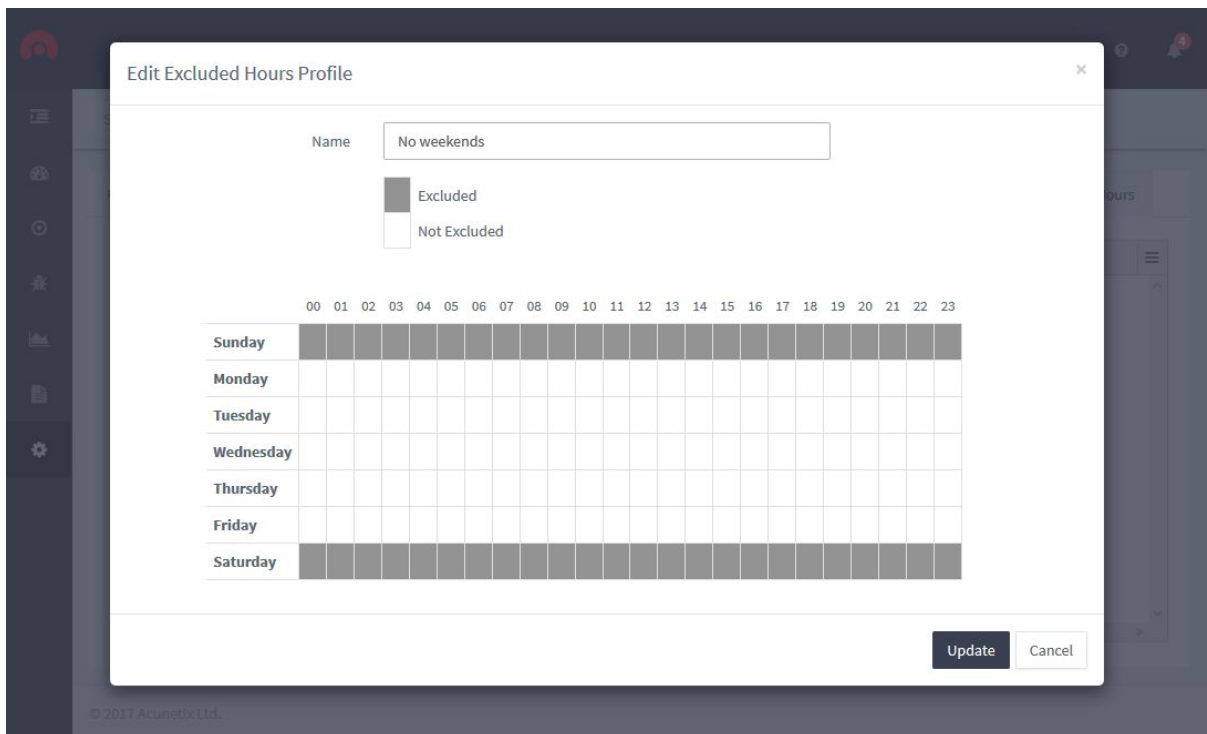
Edit Excluded Hours Profile

×

Name
No weekends

Excluded
Not Excluded

| | 00 | 01 | 02 | 03 | 04 | 05 | 06 | 07 | 08 | 09 | 10 | 11 | 12 | 13 | 14 | 15 | 16 | 17 | 18 | 19 | 20 | 21 | 22 | 23 |
|---|---|---|---|---|---|---|---|---|---|---|---|---|---|---|---|---|---|---|---|---|---|---|---|---|
| Sunday | | | | | | | | | | | | | | | | | | | | | | | | |
| Monday | | | | | | | | | | | | | | | | | | | | | | | | |
| Tuesday | | | | | | | | | | | | | | | | | | | | | | | | |
| Wednesday | | | | | | | | | | | | | | | | | | | | | | | | |
| Thursday | | | | | | | | | | | | | | | | | | | | | | | | |
| Friday | | | | | | | | | | | | | | | | | | | | | | | | |
| Saturday | | | | | | | | | | | | | | | | | | | | | | | | |

Update
Cancel

ours

4

© 2017 Acunetix Ltd.